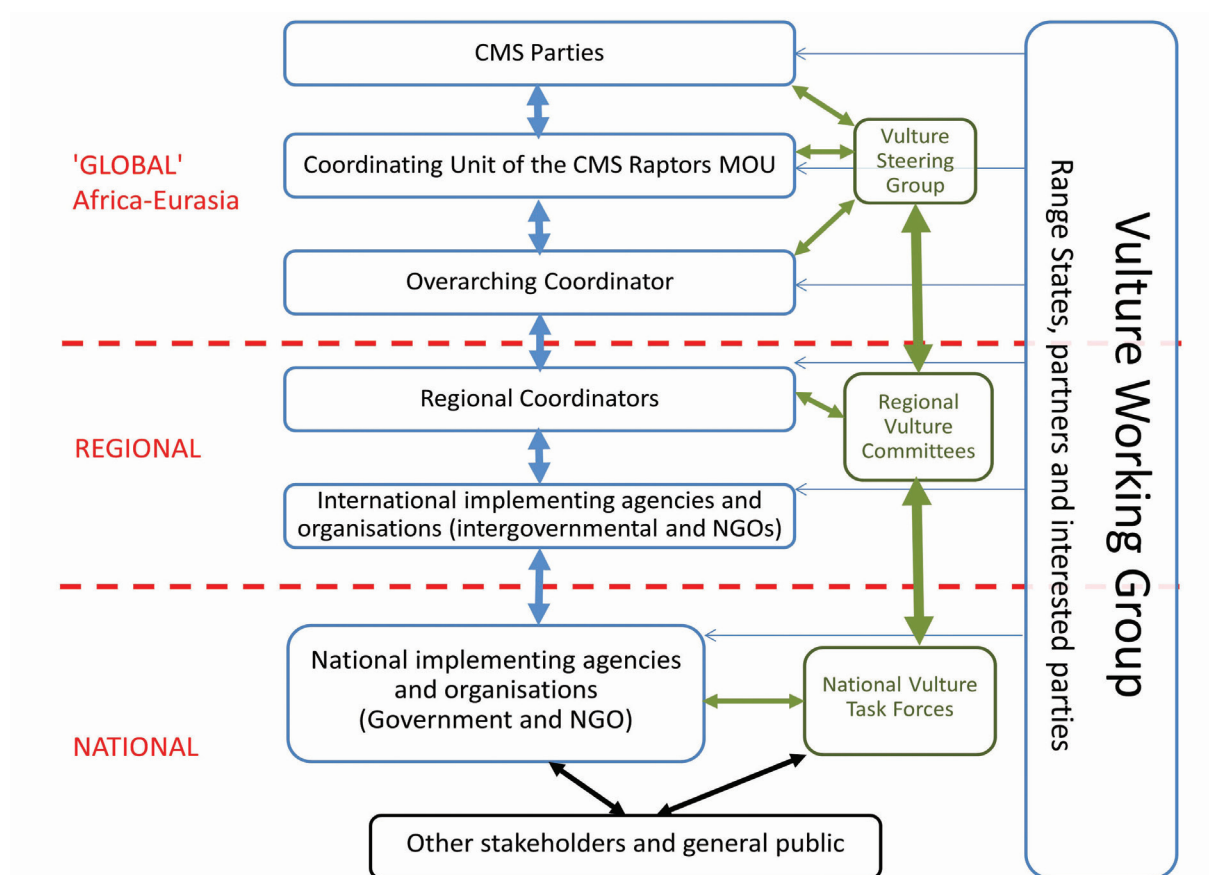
'GLOBAL'
Africa-Eurasia

CMS Parties

Coordinating Unit of the CMS Raptors MOU

Overarching Coordinator

Vulture Steering Group

REGIONAL

Regional Coordinators

International implementing agencies and organisations (intergovernmental and NGOs)

Regional Vulture Committees

NATIONAL

National implementing agencies and organisations (Government and NGO)

National Vulture Task Forces

Other stakeholders and general public

Vulture Working Group
Range States, partners and interested parties